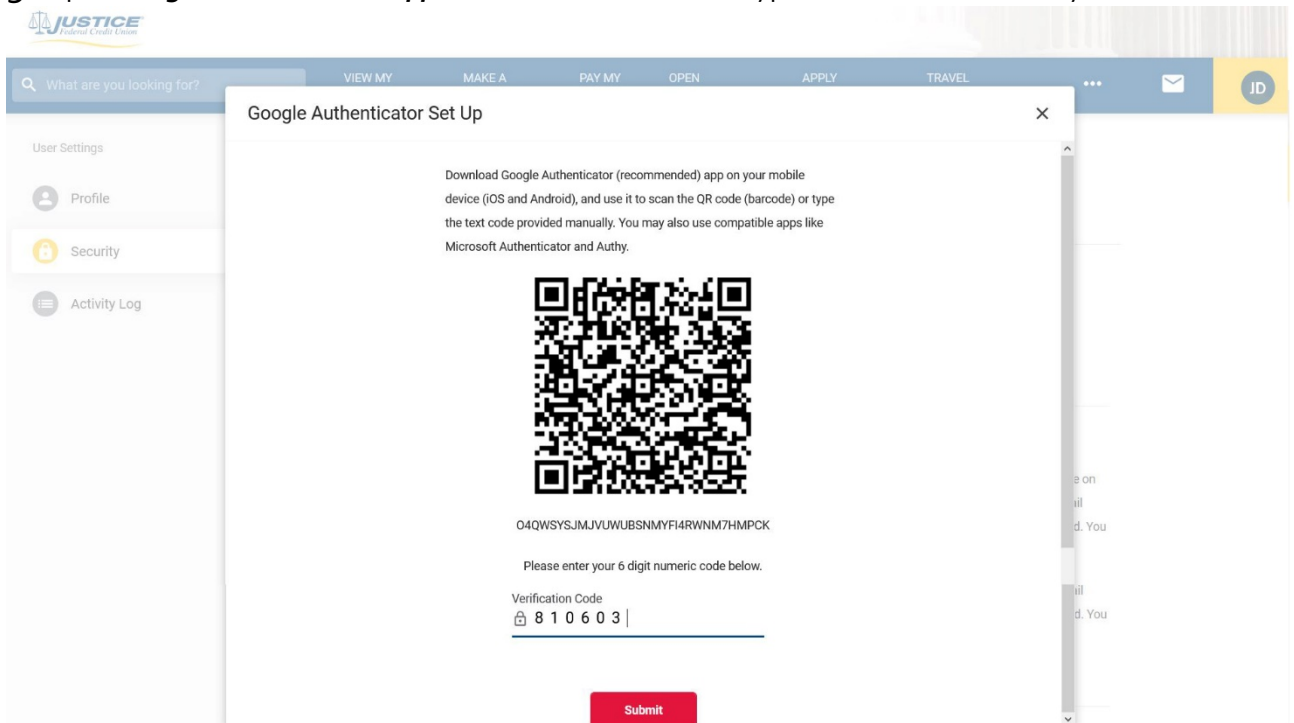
JUSTICE
Federal Credit Union

What are you looking for?

VIEW MY

MAKE A

PAY MY

OPEN

APPLY

TRAVEL

•••

JD

User Settings

Profile

Security

Activity Log

Google Authenticator Set Up

×

Download Google Authenticator (recommended) app on your mobile device (iOS and Android), and use it to scan the QR code (barcode) or type the text code provided manually. You may also use compatible apps like Microsoft Authenticator and Authy.

O4QWSYSJMJVUWUBSNMYFI4RWNM7HMPCK

Please enter your 6 digit numeric code below.

Verification Code
810603

Submit

e on
il
d. You

il
d. You